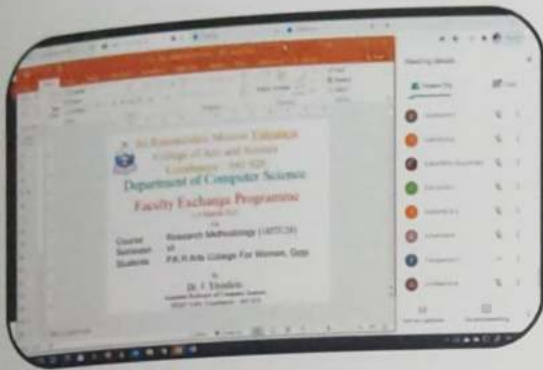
Sri Ramakrishna Mission Vidyalaya
College of Arts and Science
Coimbatore - 641 020

Department of Computer Science

Faculty Exchange Programme

Course: Research Methodology
Semester: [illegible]
Students: P.K.R Arts College For Women, Gobi

by
Dr. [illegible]
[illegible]

Meeting details